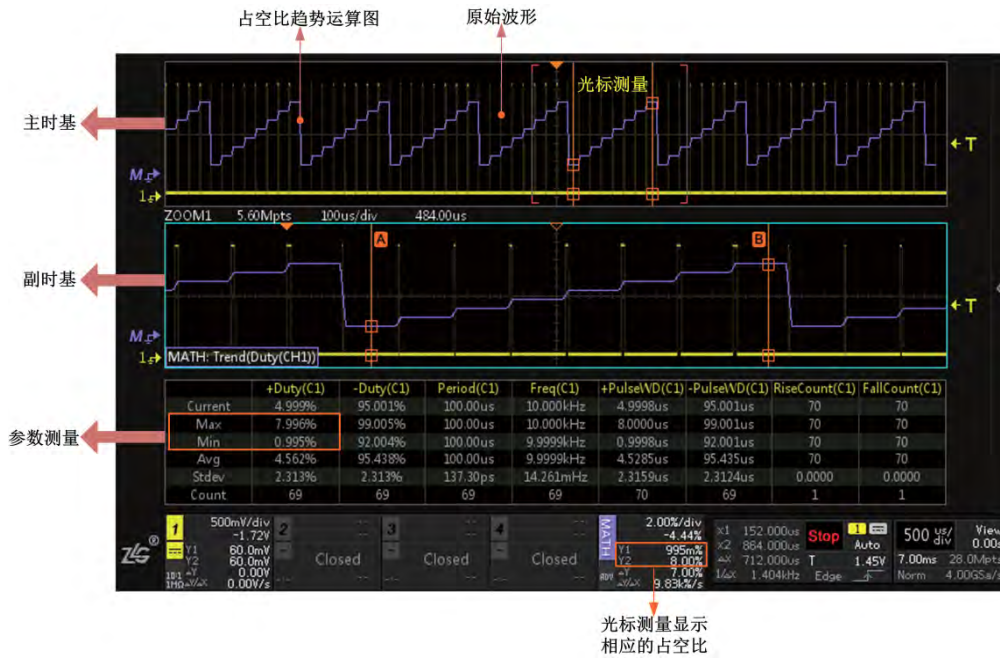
占空比趋势运算图

原始波形

光标测量

主时基

M

1

T

ZOOM1 5.60Mpts 100us/div 484.00us

A

B

副时基

M

1

MATH: Trend(Duty(CH1))

T

参数测量

| | +Duty(C1) | -Duty(C1) | Period(C1) | Freq(C1) | +PulseWD(C1) | -PulseWD(C1) | RiseCount(C1) | FallCount(C1) |
|---|---|---|---|---|---|---|---|---|
| Current | 4.999% | 95.001% | 100.00us | 10.000kHz | 4.9998us | 95.001us | 70 | 70 |
| Max | 7.996% | 99.005% | 100.00us | 10.000kHz | 8.0000us | 99.001us | 70 | 70 |
| Min | 0.995% | 92.004% | 100.00us | 9.9999kHz | 0.9998us | 92.001us | 70 | 70 |
| Avg | 4.562% | 95.438% | 100.00us | 9.9999kHz | 4.5285us | 95.435us | 70 | 70 |
| Stdev | 2.313% | 2.313% | 137.30ps | 14.261mHz | 2.3159us | 2.3124us | 0.0000 | 0.0000 |
| Count | 69 | 69 | 69 | 69 | 70 | 69 | 1 | 1 |

1 500mV/div -1.72V Y1 60.0mV Y2 60.0mV ΔY 0.00V 1/ΔX 0.00V/s

2 Closed

3 Closed

4 Closed

MATH 2.00%/div -4.44% Y1 995m% Y2 8.00% ΔY 7.00% 9.83k%/s

X1 152.000us X2 864.000us ΔX 712.000us 1/ΔX 1.404kHz

Stop

1 Auto T 1.45V Edge

500 us/div 7.00ms 28.0Mpts Norm 4.00GSa/s

View 0.00

光标测量显示相应的占空比